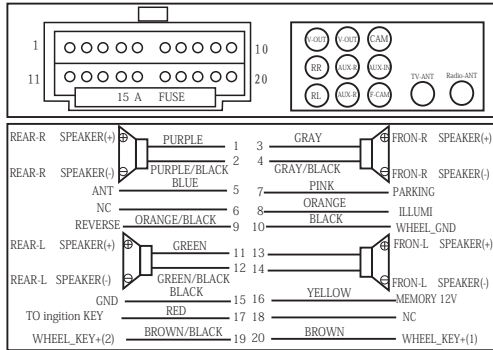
1 10
11 20
15 A FUSE

V-OUT V-OUT CAM
RR AUX-R AUX-IN
RL AUX-R F-CAM
TV-ANT Radio-ANT

REAR-R SPEAKER(+) PURPLE 1 3 GRAY FRON-R SPEAKER(+)
REAR-R SPEAKER(-) PURPLE/BLACK 2 4 GRAY/BLACK FRON-R SPEAKER(-)
ANT BLUE 5 7 PINK PARKING
NC 6 8 ORANGE ILLUMI
REVERSE ORANGE/BLACK 9 10 BLACK WHEEL_GND
REAR-L SPEAKER(+) GREEN 11 13 FRON-L SPEAKER(+)
REAR-L SPEAKER(-) GREEN/BLACK 12 14 FRON-L SPEAKER(-)
GND BLACK 15 16 YELLOW MEMORY 12V
TO ingition KEY RED 17 18 NC
WHEEL_KEY+(2) BROWN/BLACK 19 20 BROWN WHEEL_KEY+(1)